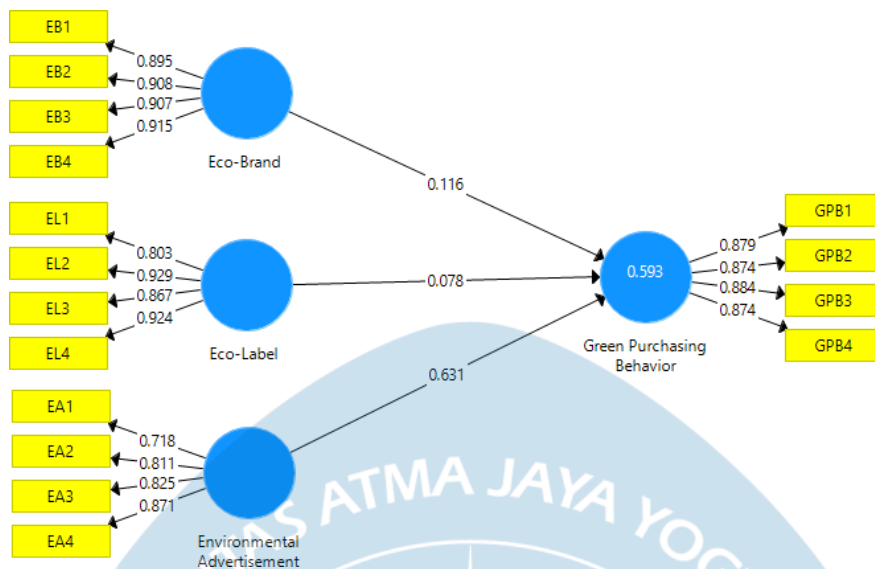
EB1
EB2
EB3
EB4
0.895
0.908
0.907
0.915
Eco-Brand

EL1
EL2
EL3
EL4
0.803
0.929
0.867
0.924
Eco-Label

EA1
EA2
EA3
EA4
0.718
0.811
0.825
0.871
Environmental Advertisement

0.116
0.078
0.631

0.593
Green Purchasing Behavior

0.879
0.874
0.884
0.874
GPB1
GPB2
GPB3
GPB4

AS ATMA JAYA YOG